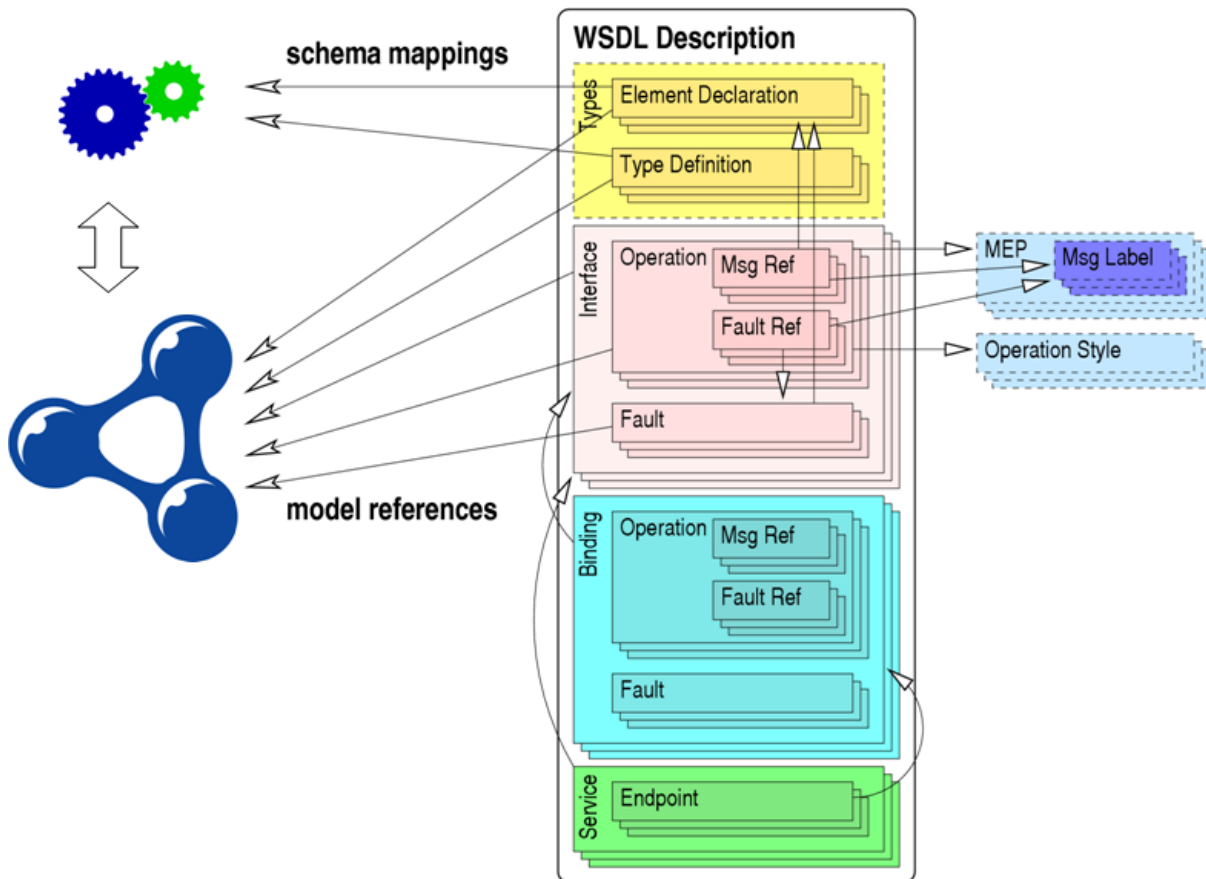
schema mappings

model references

WSDL Description

Types
Element Declaration
Type Definition

Interface
Operation
Msg Ref
Fault Ref
Fault

MEP
Msg Label
Operation Style

Binding
Operation
Msg Ref
Fault Ref
Fault

Service
Endpoint